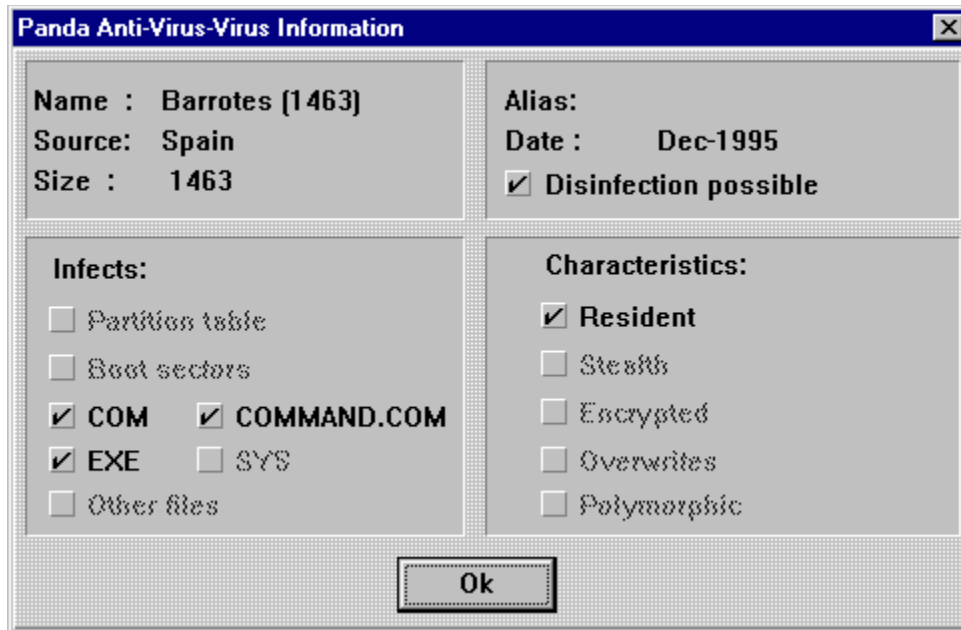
Panda Anti-Virus-Virus Information

Name : Barrotes (1463)
Source: Spain
Size : 1463

Alias:
Date : Dec-1995
Disinfection possible

Infects:
Partition table
Boot sectors
COM
COMMAND.COM
EXE
SYS
Other files

Characteristics:
Resident
Stealth
Encrypted
Overwrites
Polymorphic

Ok